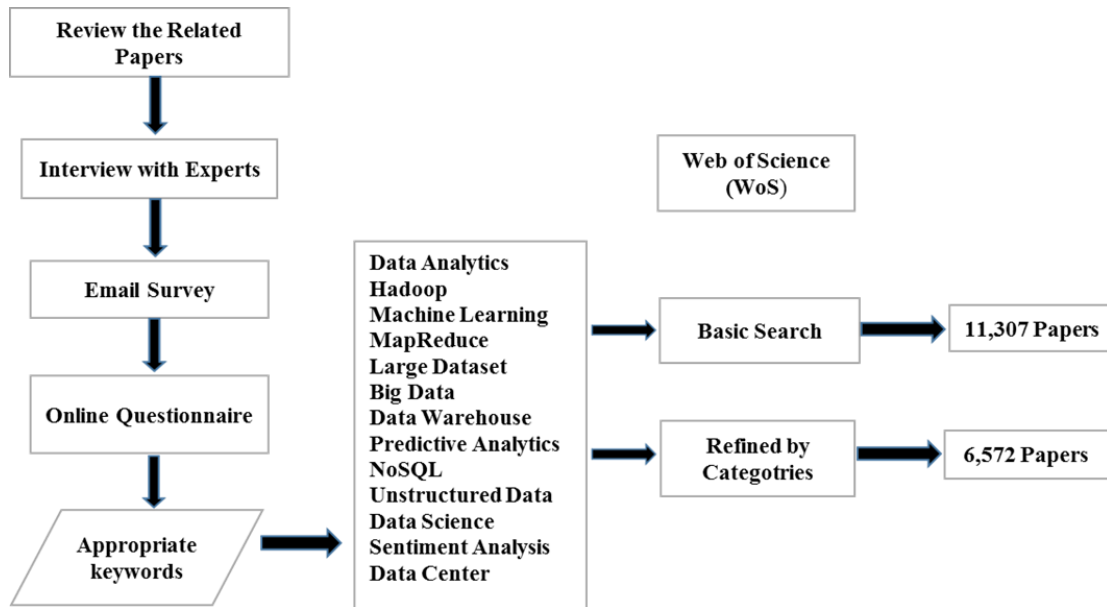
Review the Related Papers

Interview with Experts

Email Survey

Online Questionnaire

Appropriate keywords

Web of Science (WoS)

Data Analytics
Hadoop
Machine Learning
MapReduce
Large Dataset
Big Data
Data Warehouse
Predictive Analytics
NoSQL
Unstructured Data
Data Science
Sentiment Analysis
Data Center

Basic Search

11,307 Papers

Refined by Categotries

6,572 Papers